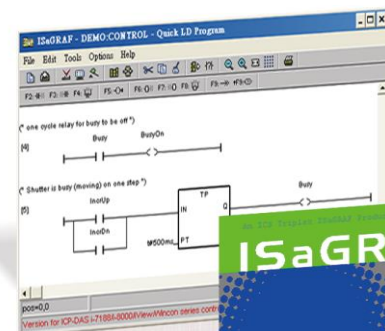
ISaGRAF - DEMO:CONTROL - Quick LD Program

File Edit Tools Options Help

F2:-⊕- F3:-|·|- F4:-|/|- F5:-◇- F6:-|P|- F7:-|N|- F8:-|/|- F9:--◇ +F9:-◇

(* one cycle relay for busy to be off *)

[4]

Busy

BusyOn

(* Shutter is busy (moving) on one step *)

[5]

InclUp

InclDn

TP

IN

Q

PT

M#500ms

Busy

pos=0,0

Version for ICP-DAS I-7188/I-8000/iView/Wincon series contr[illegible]

ISaGR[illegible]